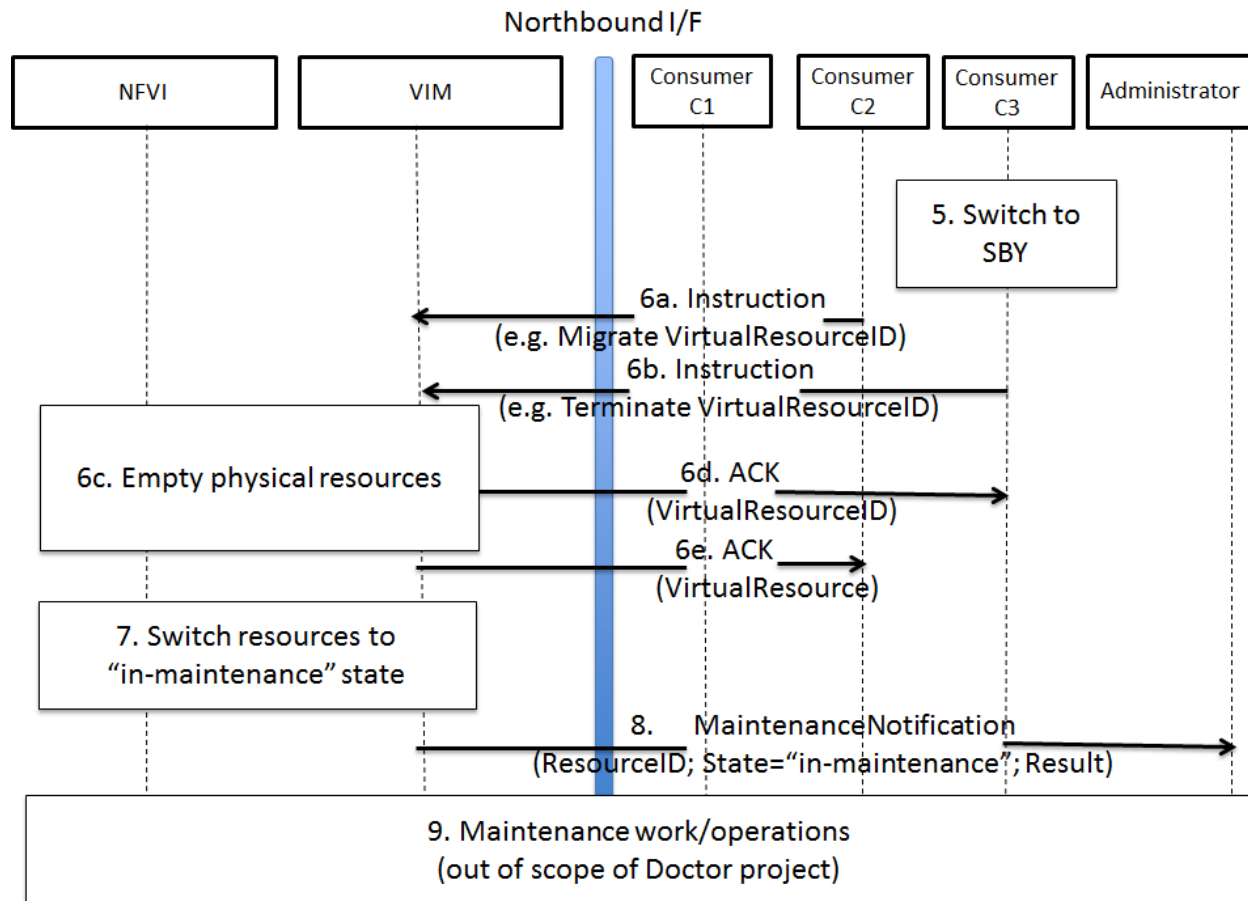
Northbound I/F

NFVI

VIM

Consumer C1

Consumer C2

Consumer C3

Administrator

5. Switch to SBY

6a. Instruction
(e.g. Migrate VirtualResourceID)

6b. Instruction
(e.g. Terminate VirtualResourceID)

6c. Empty physical resources

6d. ACK
(VirtualResourceID)

6e. ACK
(VirtualResource)

7. Switch resources to "in-maintenance" state

8. MaintenanceNotification
(ResourceID; State="in-maintenance"; Result)

9. Maintenance work/operations
(out of scope of Doctor project)